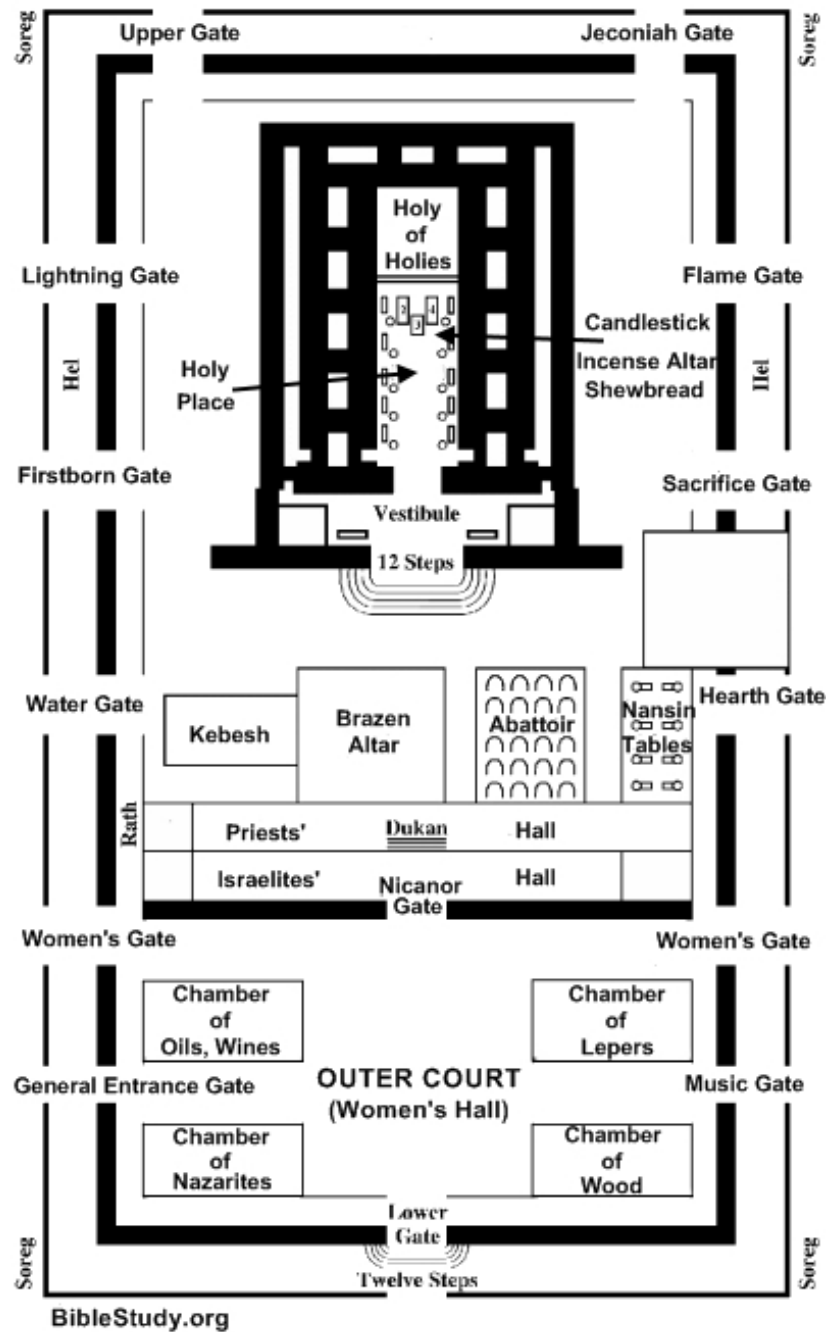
Soreg
Upper Gate
Jeconiah Gate
Soreg

Holy of Holies

Lightning Gate
Flame Gate

Candlestick
Incense Altar
Shewbread

Hel
Holy Place
Hel

Firstborn Gate
Sacrifice Gate

Vestibule
12 Steps

Water Gate
Hearth Gate

Kebesh
Brazen Altar
Abattoir
Nansin Tables

Rath
Priests'
Dukan
Hall
Israelites'
Nicanor Gate
Hall

Women's Gate
Women's Gate

Chamber of Oils, Wines
Chamber of Lepers

General Entrance Gate
OUTER COURT (Women's Hall)
Music Gate

Chamber of Nazarites
Chamber of Wood

Lower Gate
Soreg
Twelve Steps
Soreg

BibleStudy.org